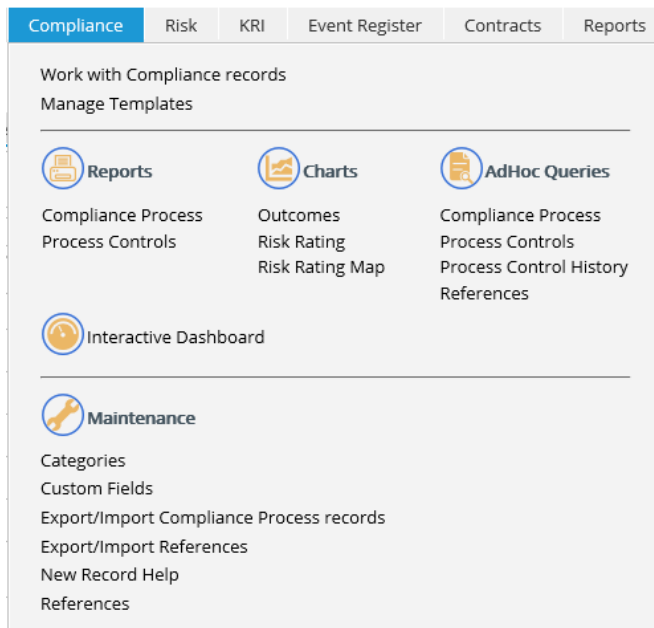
Compliance Risk KRI Event Register Contracts Reports

Work with Compliance records
Manage Templates

Reports

Compliance Process
Process Controls

Charts

Outcomes
Risk Rating
Risk Rating Map

AdHoc Queries

Compliance Process
Process Controls
Process Control History
References

Interactive Dashboard

Maintenance

Categories
Custom Fields
Export/Import Compliance Process records
Export/Import References
New Record Help
References